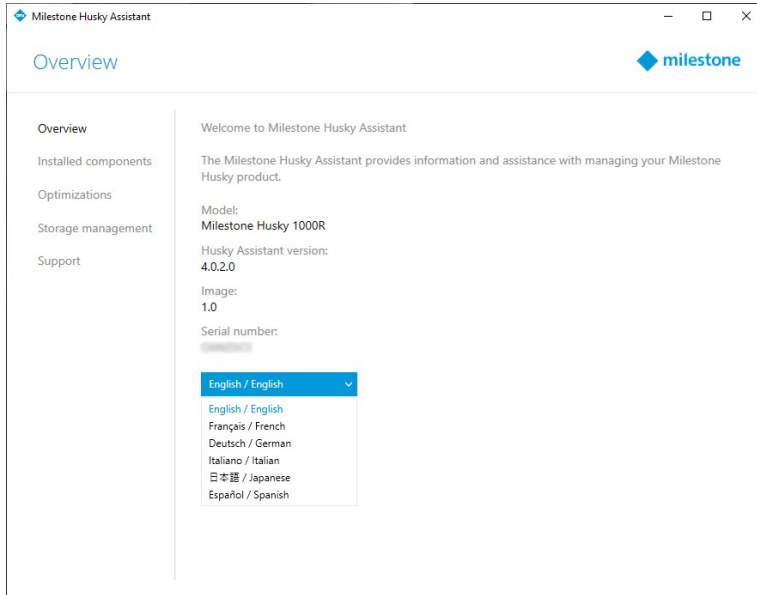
Milestone Husky Assistant

Overview

milestone

Overview
Installed components
Optimizations
Storage management
Support

Welcome to Milestone Husky Assistant

The Milestone Husky Assistant provides information and assistance with managing your Milestone Husky product.

Model:
Milestone Husky 1000R

Husky Assistant version:
4.0.2.0

Image:
1.0

Serial number:
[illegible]

English / English

English / English
Français / French
Deutsch / German
Italiano / Italian
日本語 / Japanese
Español / Spanish